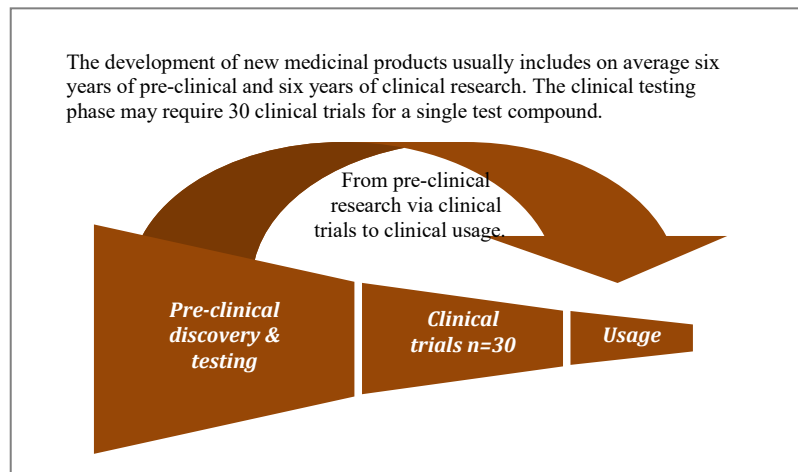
The development of new medicinal products usually includes on average six years of pre-clinical and six years of clinical research. The clinical testing phase may require 30 clinical trials for a single test compound.

From pre-clinical research via clinical trials to clinical usage.

Pre-clinical discovery & testing

Clinical trials n=30

Usage